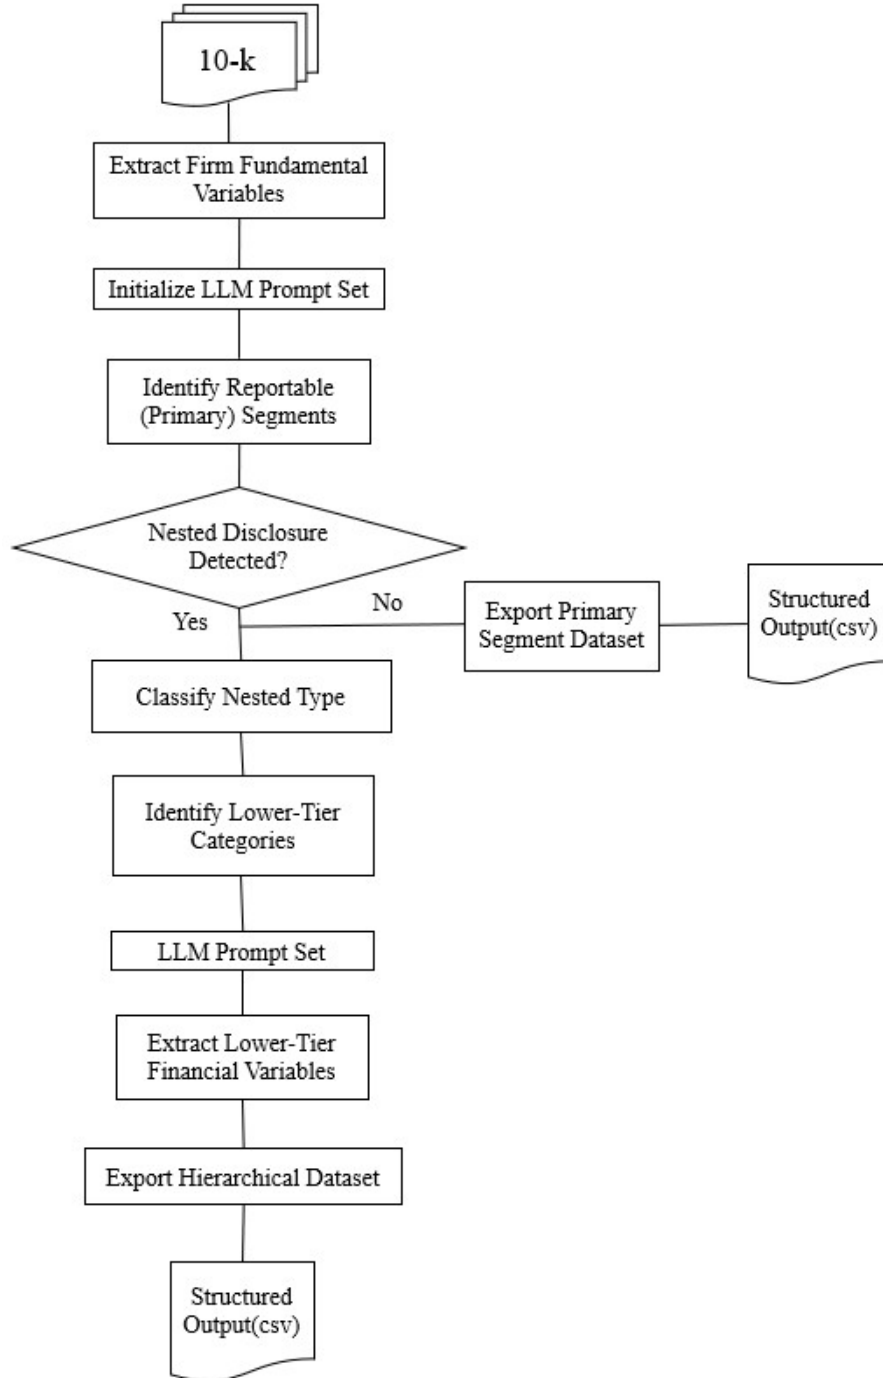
10-k

Extract Firm Fundamental Variables

Initialize LLM Prompt Set

Identify Reportable (Primary) Segments

Nested Disclosure Detected?

No

Export Primary Segment Dataset

Structured Output(csv)

Yes

Classify Nested Type

Identify Lower-Tier Categories

LLM Prompt Set

Extract Lower-Tier Financial Variables

Export Hierarchical Dataset

Structured Output(csv)